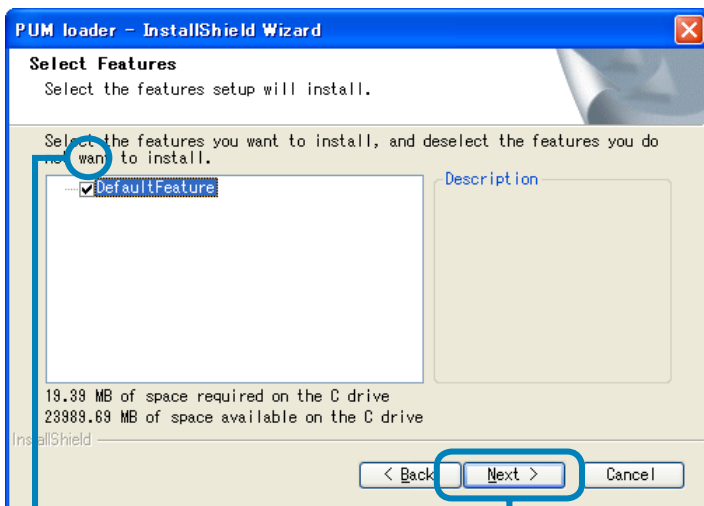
PUM loader - InstallShield Wizard

Select Features

Select the features setup will install.

Select the features you want to install, and deselect the features you do not want to install.

DefaultFeature

Description

19.39 MB of space required on the C drive
23989.69 MB of space available on the C drive

InstallShield

< Back

Next >

Cancel